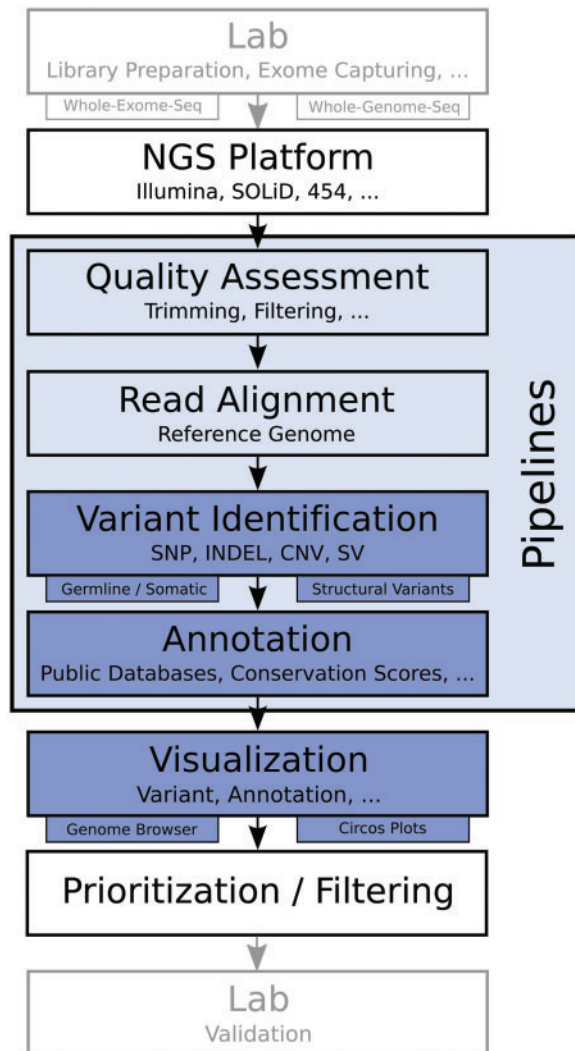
Lab
Library Preparation, Exome Capturing, ...

Whole-Exome-Seq

Whole-Genome-Seq

NGS Platform
Illumina, SOLiD, 454, ...

Quality Assessment
Trimming, Filtering, ...

Read Alignment
Reference Genome

Variant Identification
SNP, INDEL, CNV, SV

Germline / Somatic

Structural Variants

Annotation
Public Databases, Conservation Scores, ...

Pipelines

Visualization
Variant, Annotation, ...

Genome Browser

Circos Plots

Prioritization / Filtering

Lab
Validation